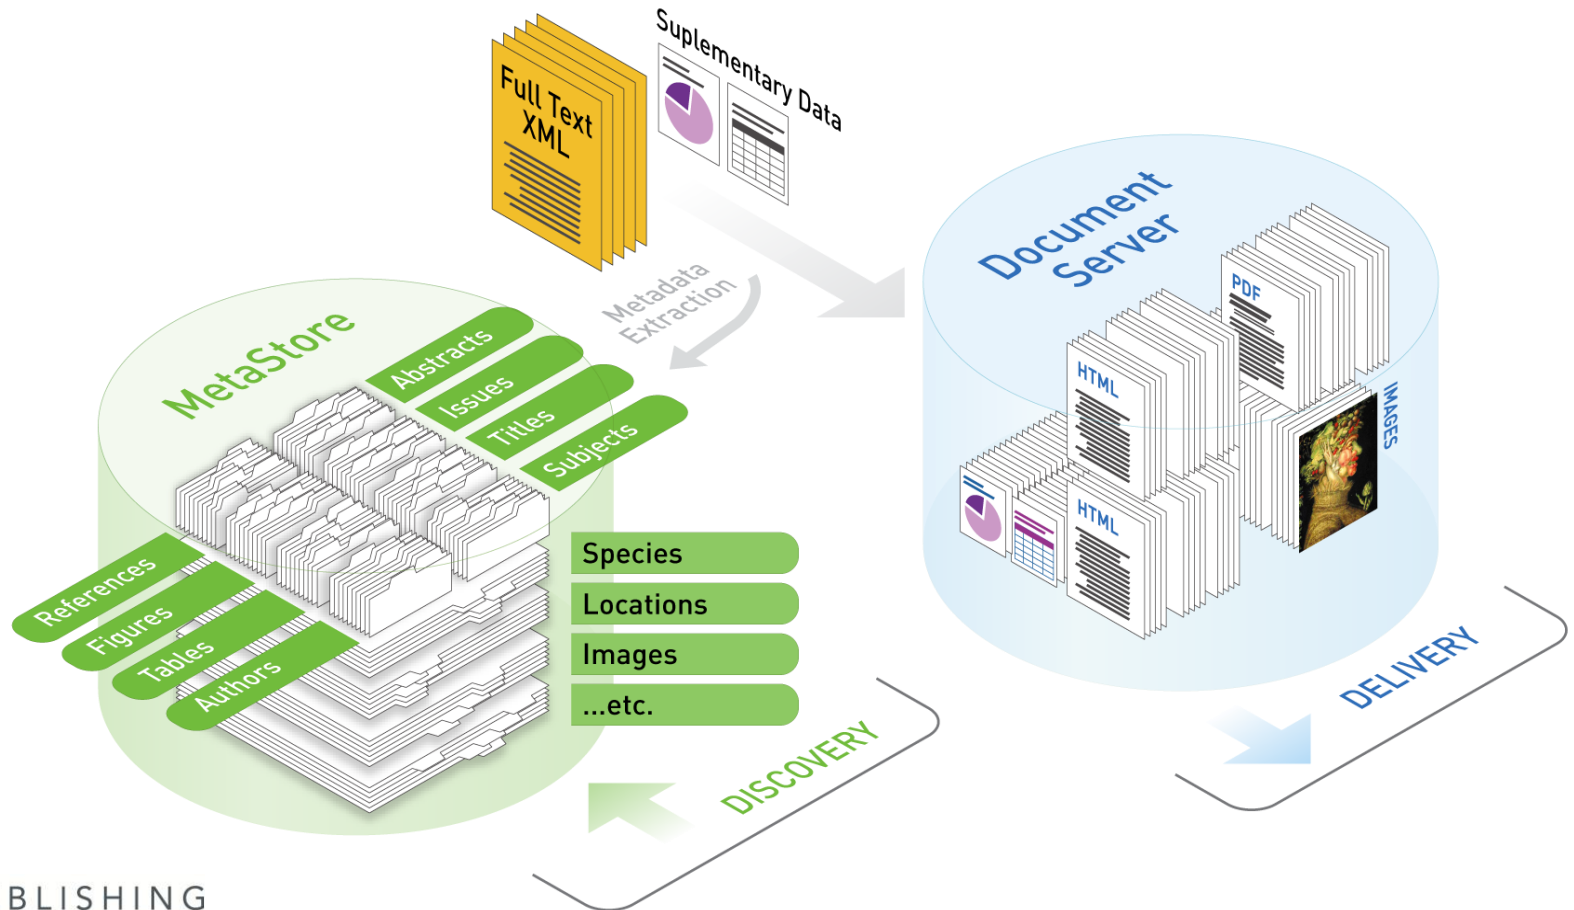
Full Text XML

Suplementary Data

Metadata Extraction

Document Server

PDF

HTML

IMAGES

HTML

MetaStore

Abstracts

Issues

Titles

Subjects

References

Figures

Tables

Authors

Species

Locations

Images

...etc.

DISCOVERY

DELIVERY

BLISHING